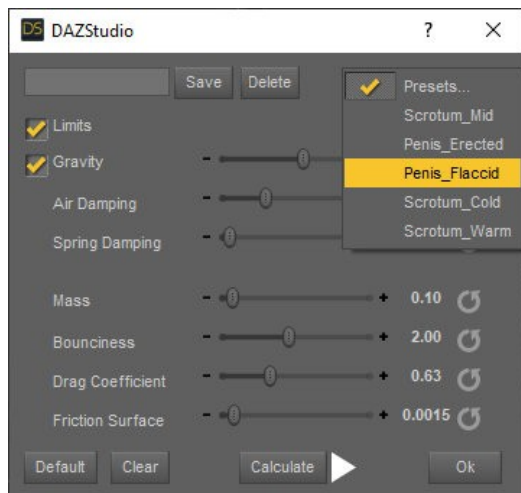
DS DAZStudio

?

Save Delete

Presets...
Scrotum_Mid
Penis_Erected
Penis_Flaccid
Scrotum_Cold
Scrotum_Warm

Limits

Gravity -

Air Damping -

Spring Damping -

Mass - + 0.10

Bounciness - + 2.00

Drag Coefficient - + 0.63

Friction Surface - + 0.0015

Default Clear Calculate Ok